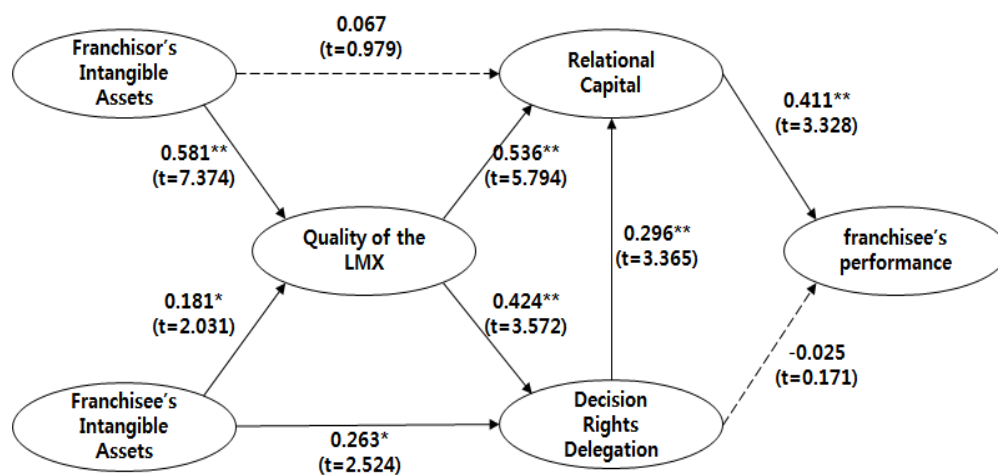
Franchisor's Intangible Assets

0.067 (t=0.979)

Relational Capital

0.411** (t=3.328)

0.581** (t=7.374)

0.536** (t=5.794)

Quality of the LMX

0.296** (t=3.365)

franchisee's performance

0.181* (t=2.031)

0.424** (t=3.572)

-0.025 (t=0.171)

Franchisee's Intangible Assets

0.263* (t=2.524)

Decision Rights Delegation